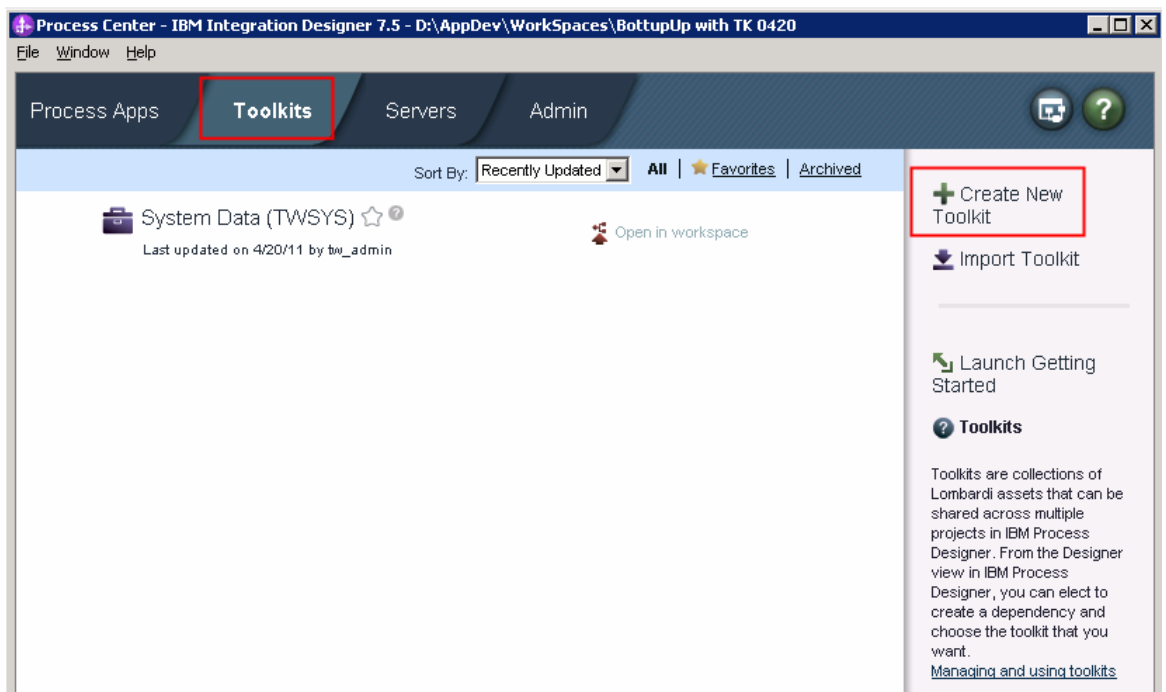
Process Center - IBM Integration Designer 7.5 - D:\AppDev\WorkSpaces\BottupUp with TK 0420

File Window Help

Process Apps Toolkits Servers Admin

Sort By: Recently Updated All | Favorites | Archived

System Data (TWSYS)

Last updated on 4/20/11 by tw_admin

Open in workspace

Create New Toolkit

Import Toolkit

Launch Getting Started

Toolkits

Toolkits are collections of Lombardi assets that can be shared across multiple projects in IBM Process Designer. From the Designer view in IBM Process Designer, you can elect to create a dependency and choose the toolkit that you want.

Managing and using toolkits